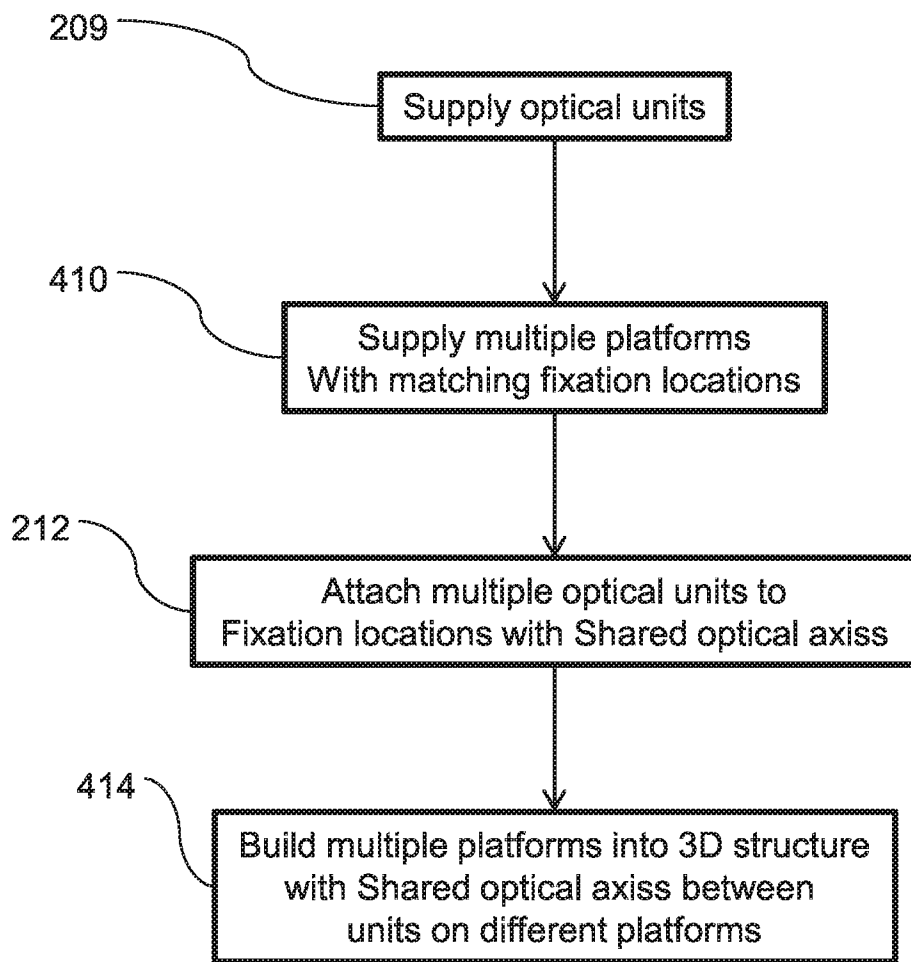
209

Supply optical units

410

Supply multiple platforms
With matching fixation locations

212

Attach multiple optical units to
Fixation locations with Shared optical axiss

414

Build multiple platforms into 3D structure
with Shared optical axiss between
units on different platforms